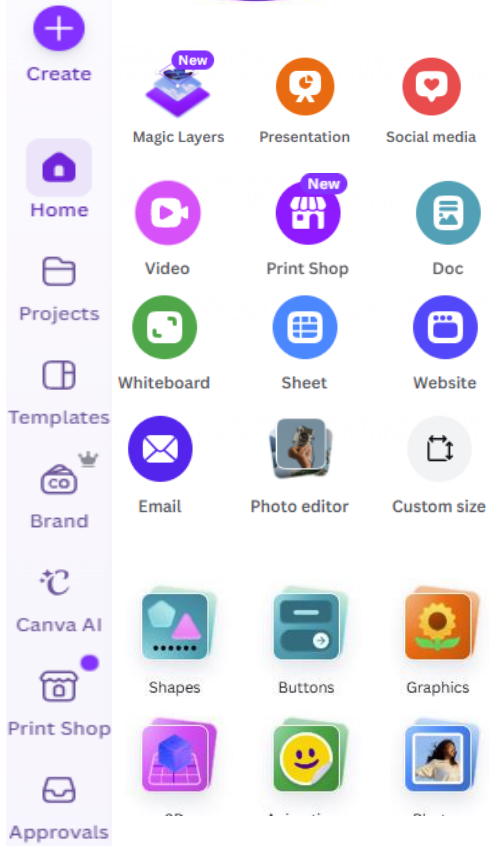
Create

Home

Projects

Templates

Brand

Canva AI

Print Shop

Approvals

New
Magic Layers

Presentation

Social media

Video

New
Print Shop

Doc

Whiteboard

Sheet

Website

Email

Photo editor

Custom size

Shapes

Buttons

Graphics

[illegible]

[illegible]

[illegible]